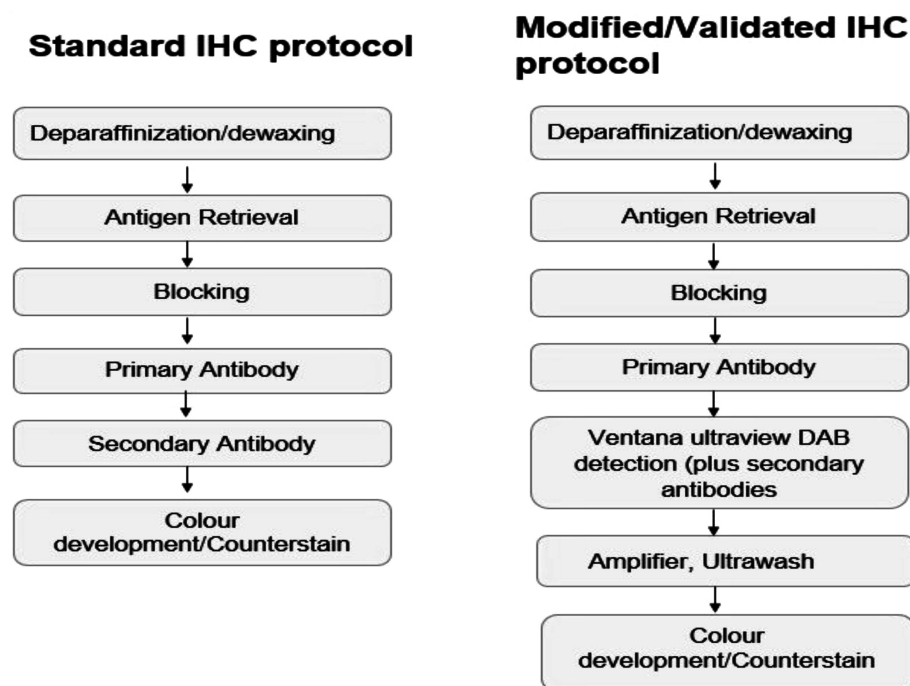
Standard IHC protocol

Deparaffinization/dewaxing

Antigen Retrieval

Blocking

Primary Antibody

Secondary Antibody

Colour development/Counterstain

Modified/Validated IHC protocol

Deparaffinization/dewaxing

Antigen Retrieval

Blocking

Primary Antibody

Ventana ultraview DAB detection (plus secondary antibodies

Amplifier, Ultrawash

Colour development/Counterstain